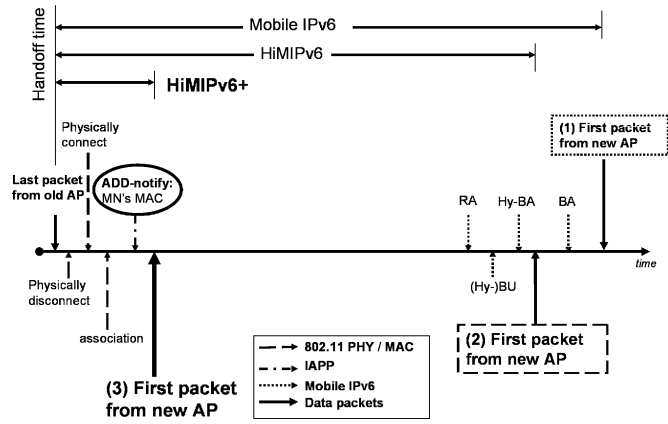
Handoff time

Mobile IPv6

HiMIPv6

HiMIPv6+

Physically connect

(1) First packet from new AP

Last packet from old AP

ADD-notify: MN's MAC

RA

Hy-BA

BA

time

Physically disconnect

(Hy-)BU

association

802.11 PHY / MAC

IAPP

Mobile IPv6

Data packets

(2) First packet from new AP

(3) First packet from new AP